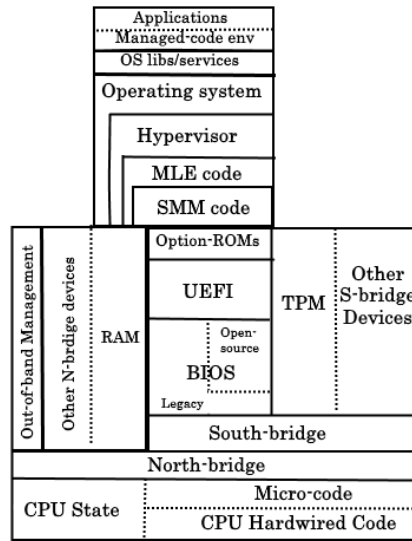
Applications
Managed-code env
OS libs/services
Operating system
Hypervisor
MLE code
SMM code
Out-of-band Management
Other N-brdige devices
RAM
Option-ROMs
UEFI
Open-source
BIOS
Legacy
TPM
Other S-bridge Devices
South-bridge
North-bridge
CPU State
Micro-code
CPU Hardwired Code